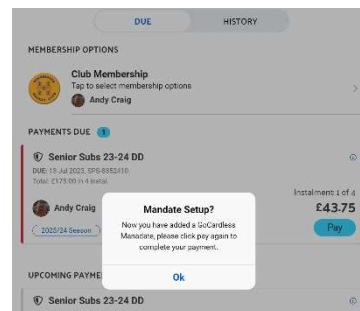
DUE

HISTORY

MEMBERSHIP OPTIONS

Club Membership
Tap to select membership options
Andy Craig

PAYMENTS DUE 1

Senior Subs 23-24 DD
DUE: 15 Jul 2023, SPS-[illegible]
Total: £175.00 in 4 instal

Andy Craig

2023/24 Season

Instalment 1 of 4
£43.75
Pay

Mandate Setup?
Now you have added a GoCardless Mandate, please click pay again to complete your payment.
Ok

UPCOMING PAYME

Senior Subs 23-24 DD